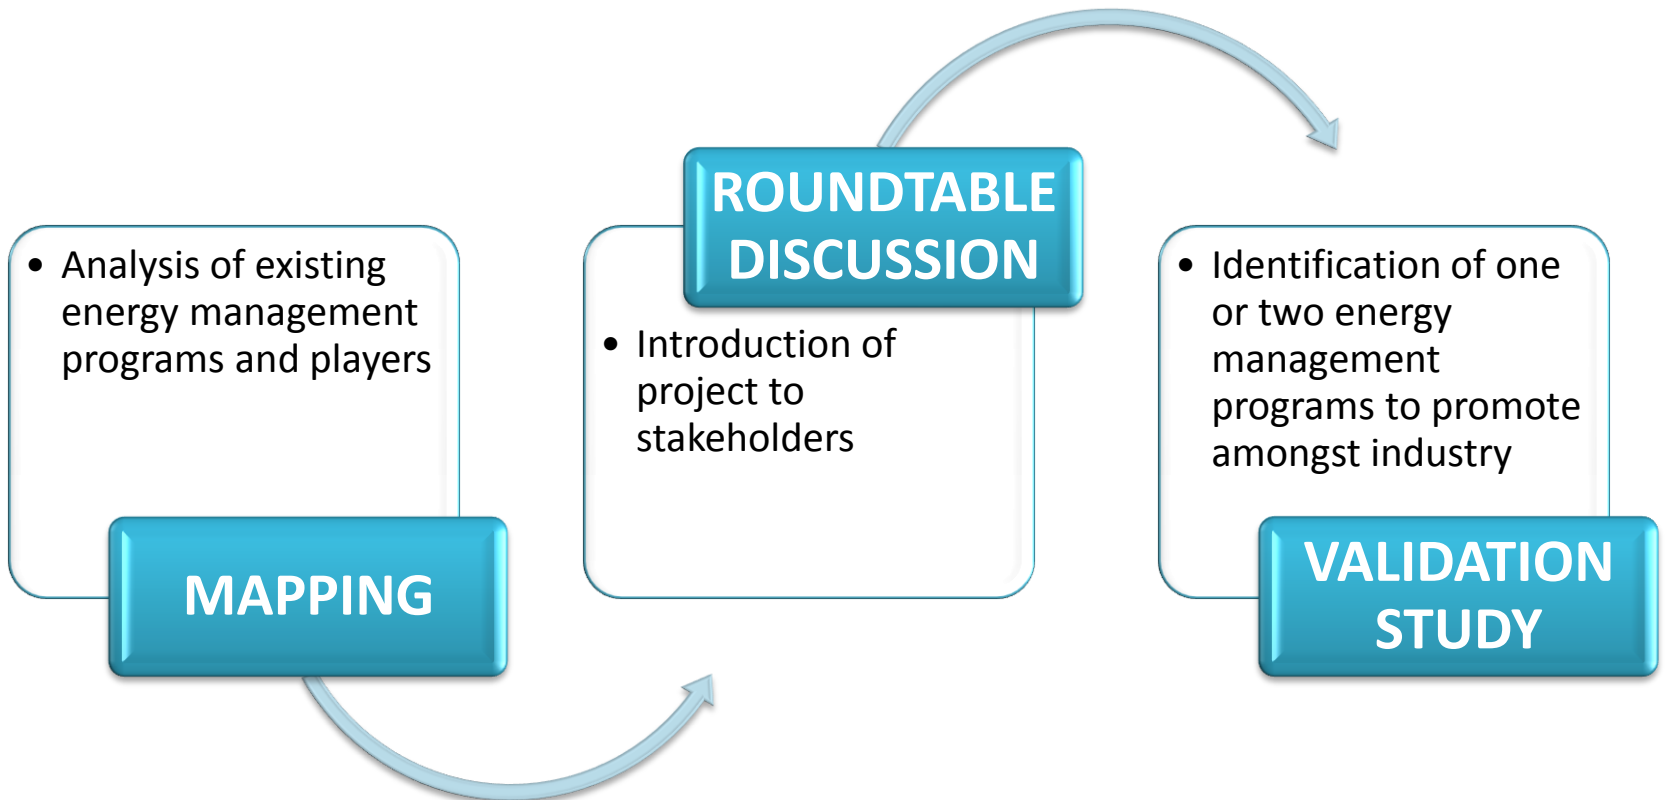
• Analysis of existing energy management programs and players

MAPPING

ROUNDTABLE DISCUSSION

• Introduction of project to stakeholders

• Identification of one or two energy management programs to promote amongst industry

VALIDATION STUDY